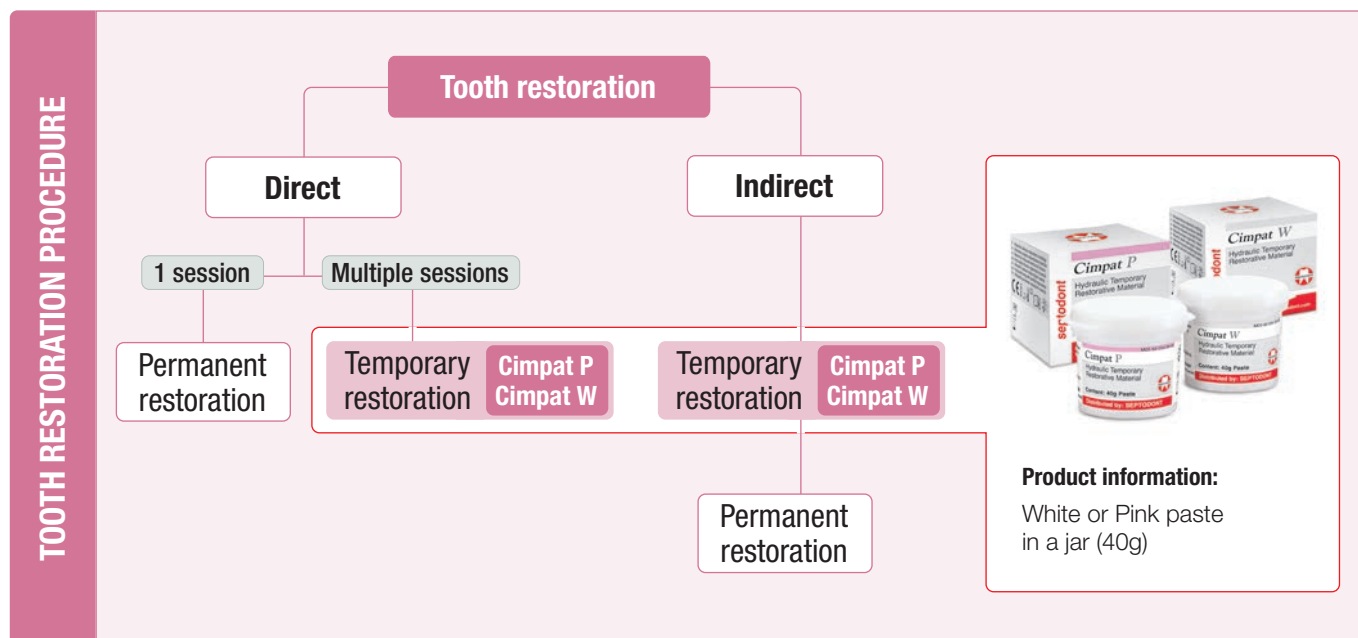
TOOTH RESTORATION PROCEDURE

Tooth restoration

Direct

Indirect

1 session

Multiple sessions

Permanent restoration

Temporary restoration

Cimpat P
Cimpat W

Temporary restoration

Cimpat P
Cimpat W

Permanent restoration

Cimpat P
Hydraulic Temporary Restorative Material

septodont

Cimpat W
Hydraulic Temporary Restorative Material

Cimpat P
Hydraulic Temporary Restorative Material
Content: 40g Paste

Cimpat W
Hydraulic Temporary Restorative Material
Content: 40g Paste

Product information:
White or Pink paste in a jar (40g)